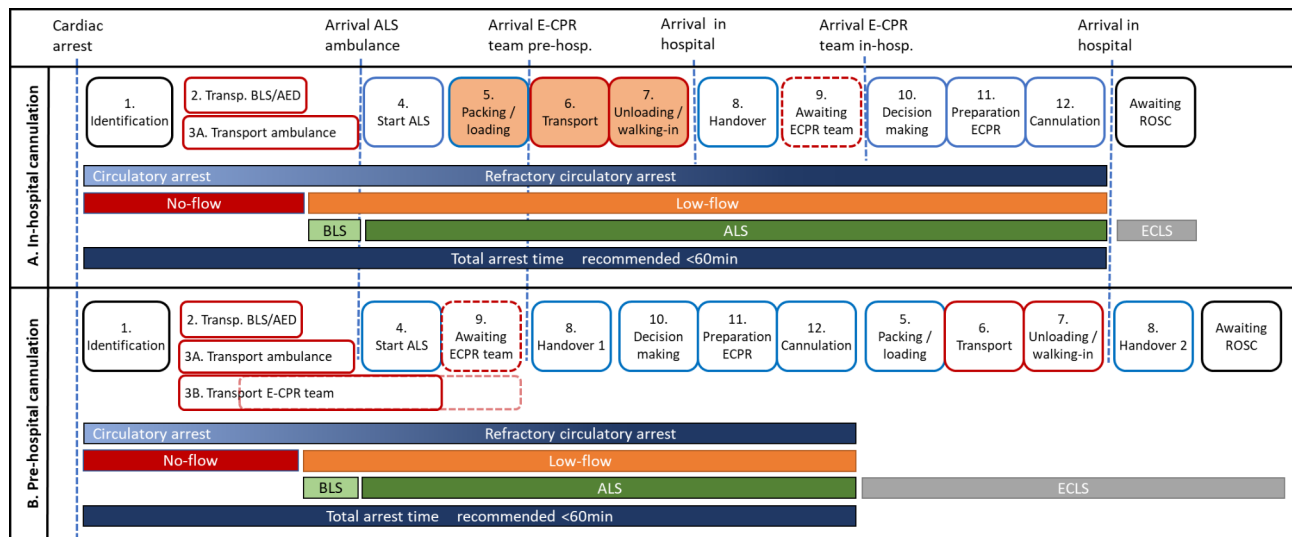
Cardiac arrest

Arrival ALS ambulance

Arrival E-CPR team pre-hosp.

Arrival in hospital

Arrival E-CPR team in-hosp.

Arrival in hospital

A. In-hospital cannulation

1. Identification

2. Transp. BLS/AED

3A. Transport ambulance

4. Start ALS

5. Packing / loading

6. Transport

7. Unloading / walking-in

8. Handover

9. Awaiting ECPR team

10. Decision making

11. Preparation ECPR

12. Cannulation

Awaiting ROSC

Circulatory arrest

Refractory circulatory arrest

No-flow

Low-flow

BLS

ALS

ECLS

Total arrest time recommended <60min

B. Pre-hospital cannulation

1. Identification

2. Transp. BLS/AED

3A. Transport ambulance

3B. Transport E-CPR team

4. Start ALS

9. Awaiting ECPR team

8. Handover 1

10. Decision making

11. Preparation ECPR

12. Cannulation

5. Packing / loading

6. Transport

7. Unloading / walking-in

8. Handover 2

Awaiting ROSC

Circulatory arrest

Refractory circulatory arrest

No-flow

Low-flow

BLS

ALS

ECLS

Total arrest time recommended <60min